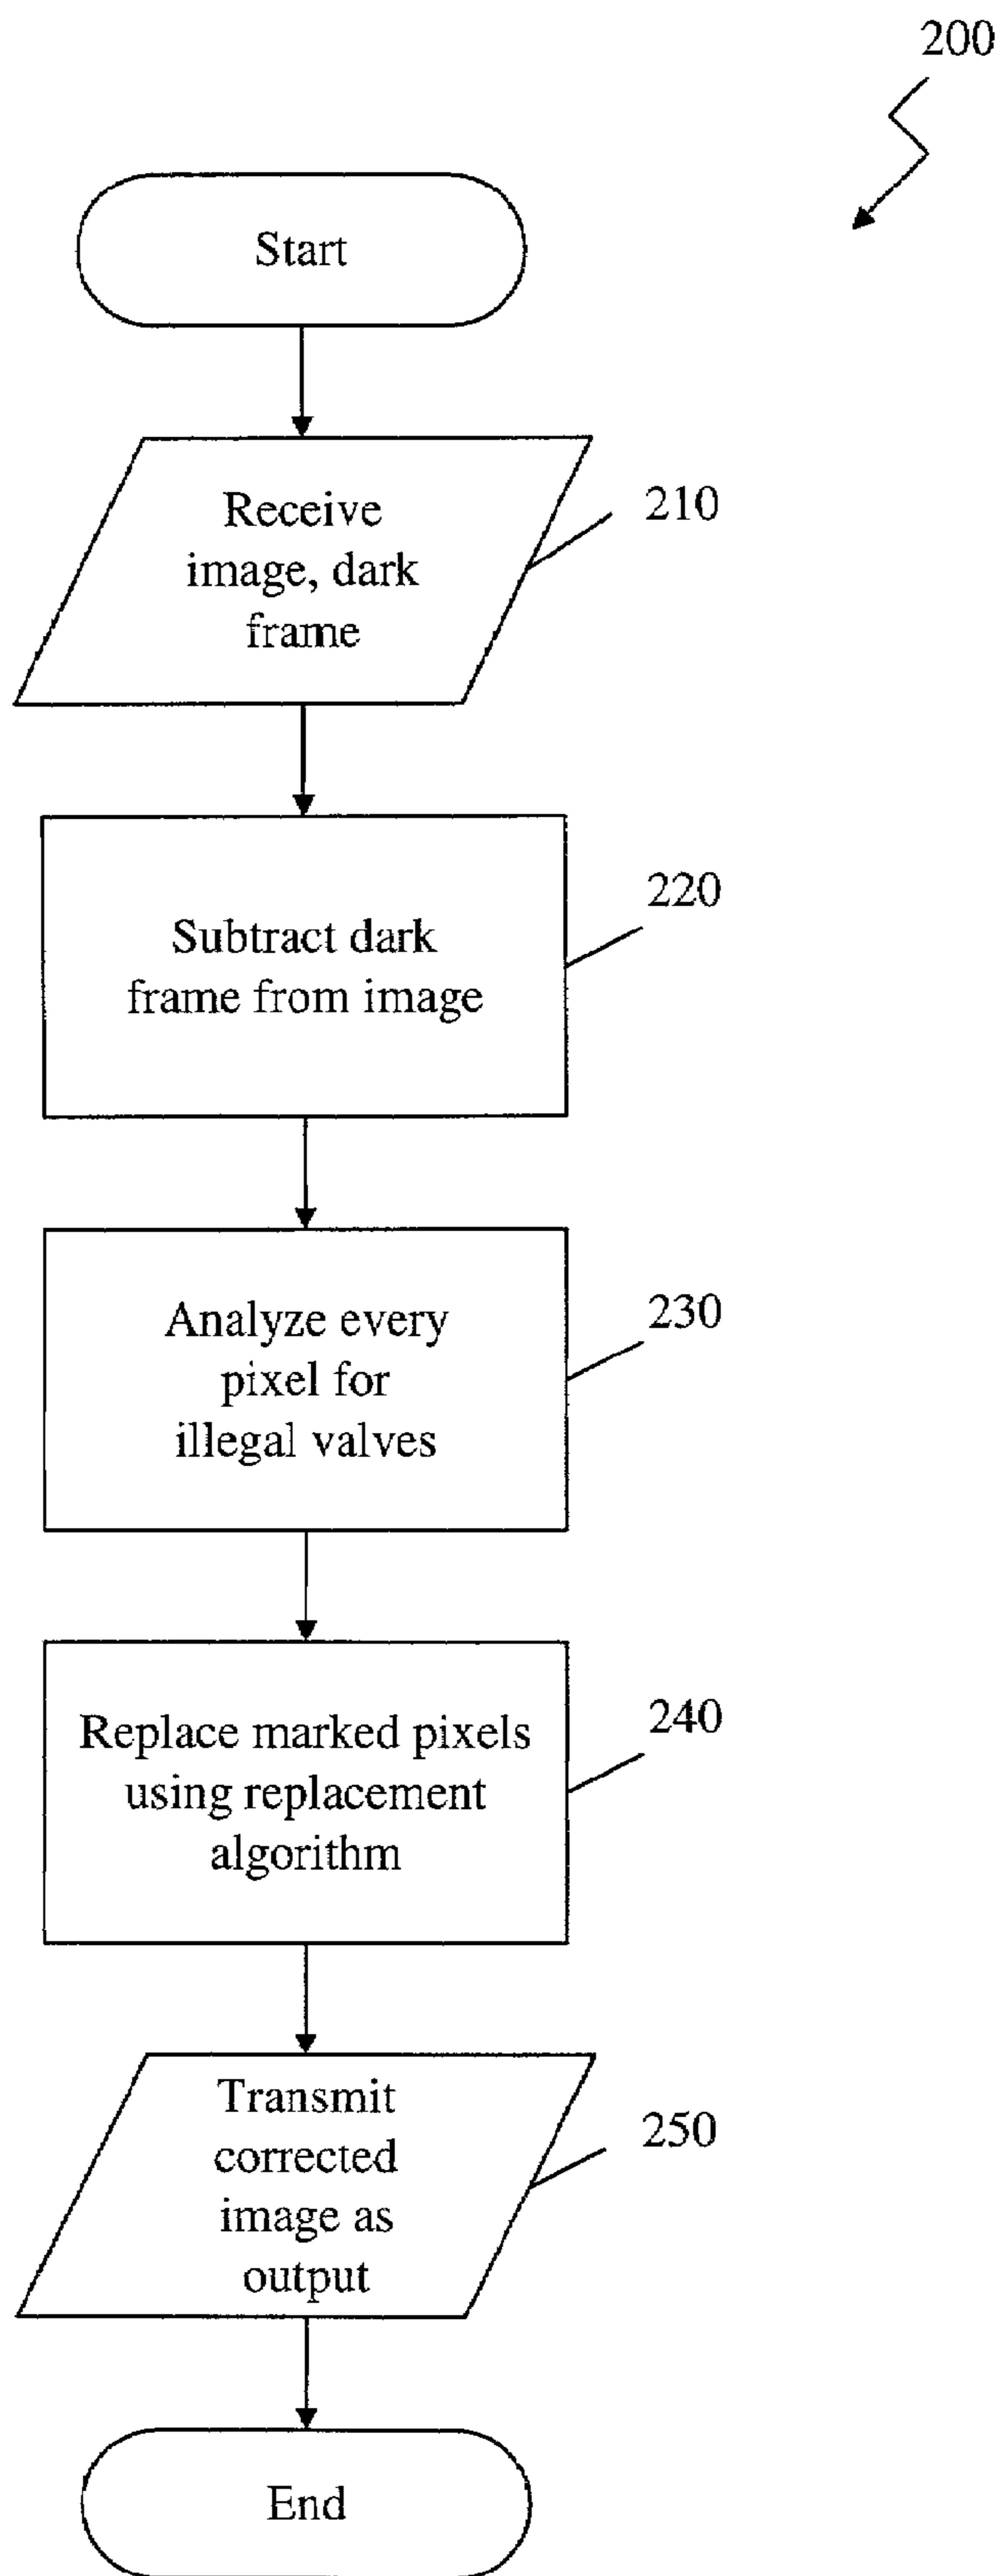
200

Start

Receive image, dark frame

210

Subtract dark frame from image

220

Analyze every pixel for illegal valves

230

Replace marked pixels using replacement algorithm

240

Transmit corrected image as output

250

End